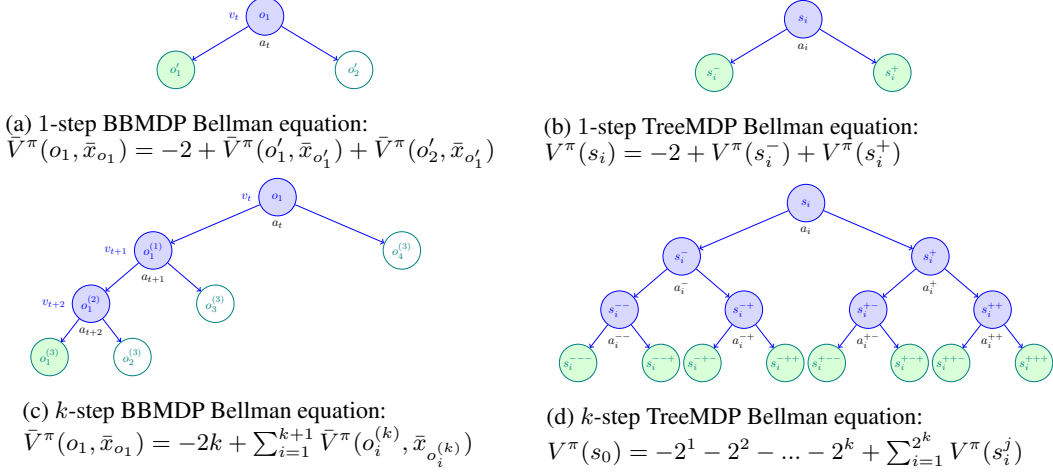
$v_t$ $o_1$ $a_t$ $o_1'$ $o_2'$

(a) 1-step BBMDP Bellman equation:
$\bar{V}^{\pi}(o_1, \bar{x}_{o_1}) = -2 + \bar{V}^{\pi}(o_1', \bar{x}_{o_1'}) + \bar{V}^{\pi}(o_2', \bar{x}_{o_1'})$

$s_i$ $a_i$ $s_i^-$ $s_i^+$

(b) 1-step TreeMDP Bellman equation:
$V^{\pi}(s_i) = -2 + V^{\pi}(s_i^-) + V^{\pi}(s_i^+)$

$v_t$ $o_1$ $a_t$ $v_{t+1}$ $o_1^{(1)}$ $a_{t+1}$ $o_4^{(3)}$ $v_{t+2}$ $o_1^{(2)}$ $a_{t+2}$ $o_3^{(3)}$ $o_1^{(3)}$ $o_2^{(3)}$

(c) $k$-step BBMDP Bellman equation:
$\bar{V}^{\pi}(o_1, \bar{x}_{o_1}) = -2k + \sum_{i=1}^{k+1} \bar{V}^{\pi}(o_i^{(k)}, \bar{x}_{o_i^{(k)}})$

$s_i$ $a_i$ $s_i^-$ $s_i^+$ $a_i^-$ $a_i^+$ $s_i^{--}$ $s_i^{-+}$ $s_i^{+-}$ $s_i^{++}$ $a_i^{--}$ $a_i^{-+}$ $a_i^{+-}$ $a_i^{++}$ $s_i^{---}$ $s_i^{--+}$ $s_i^{-+-}$ $s_i^{-++}$ $s_i^{+--}$ $s_i^{+-+}$ $s_i^{++-}$ $s_i^{+++}$

(d) $k$-step TreeMDP Bellman equation:
$V^{\pi}(s_0) = -2^1 - 2^2 - ... - 2^k + \sum_{i=1}^{2^k} V^{\pi}(s_i^j)$